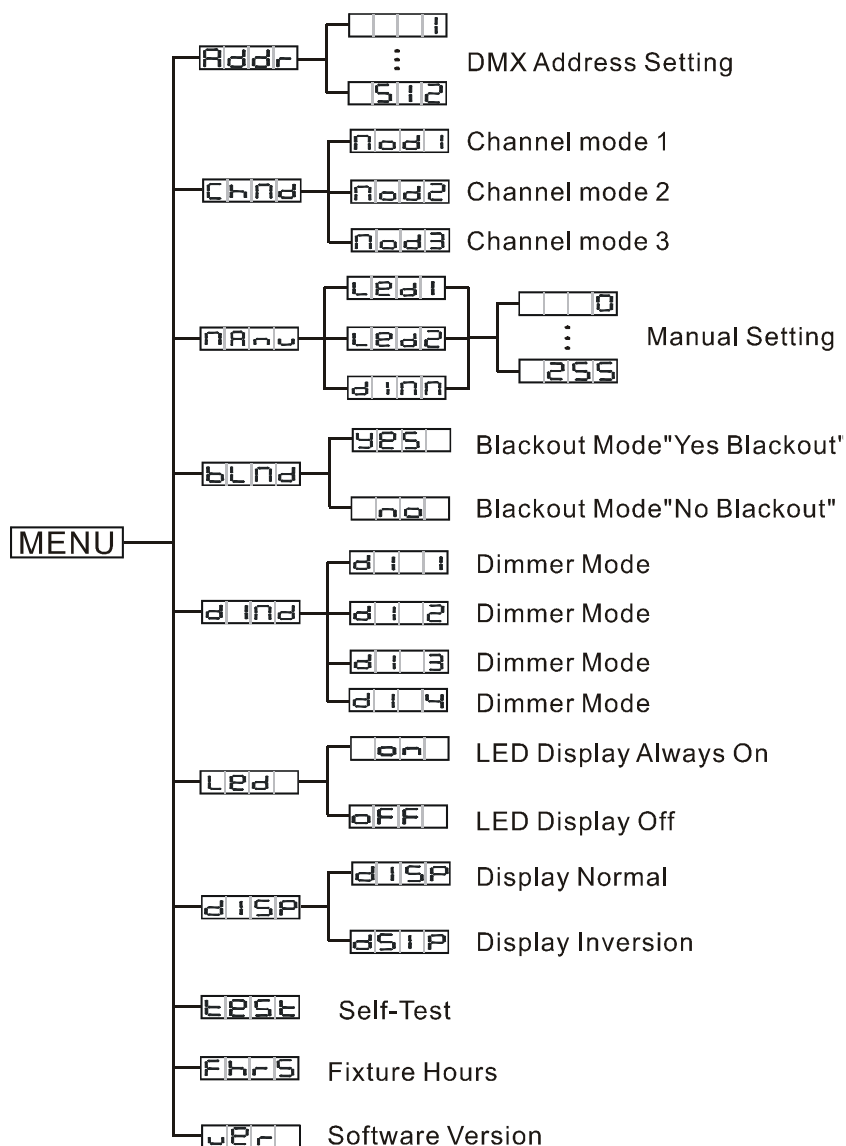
MENU

Addr
1
:
512
DMX Address Setting

ChNd
Nod1 Channel mode 1
Nod2 Channel mode 2
Nod3 Channel mode 3

NAnu
LEd1
LEd2
dinn
0
:
255
Manual Setting

bLNd
yES Blackout Mode"Yes Blackout"
no Blackout Mode"No Blackout"

dINd
di 1 Dimmer Mode
di 2 Dimmer Mode
di 3 Dimmer Mode
di 4 Dimmer Mode

LEd
on LED Display Always On
oFF LED Display Off

dISP
dISP Display Normal
dSIP Display Inversion

tESt Self-Test

FhrS Fixture Hours

vEr Software Version